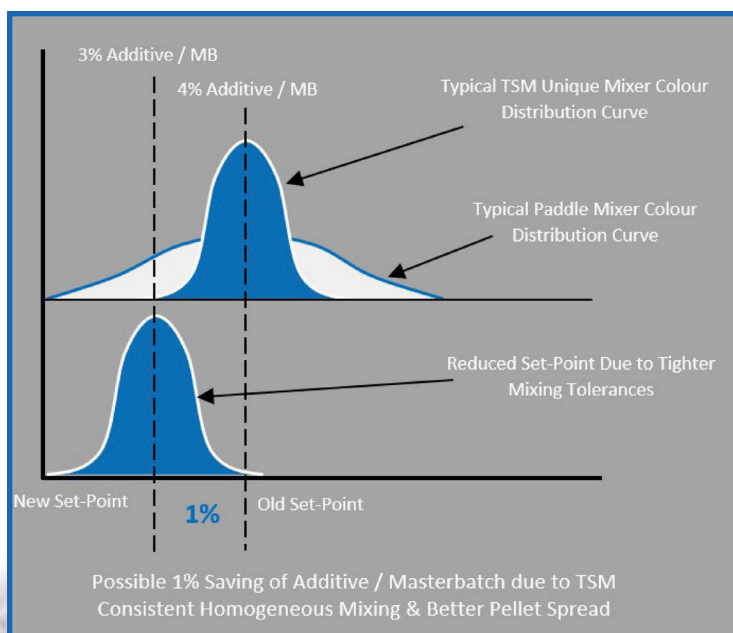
3% Additive / MB

4% Additive / MB

Typical TSM Unique Mixer Colour Distribution Curve

Typical Paddle Mixer Colour Distribution Curve

Reduced Set-Point Due to Tighter Mixing Tolerances

New Set-Point

1%

Old Set-Point

Possible 1% Saving of Additive / Masterbatch due to TSM Consistent Homogeneous Mixing & Better Pellet Spread